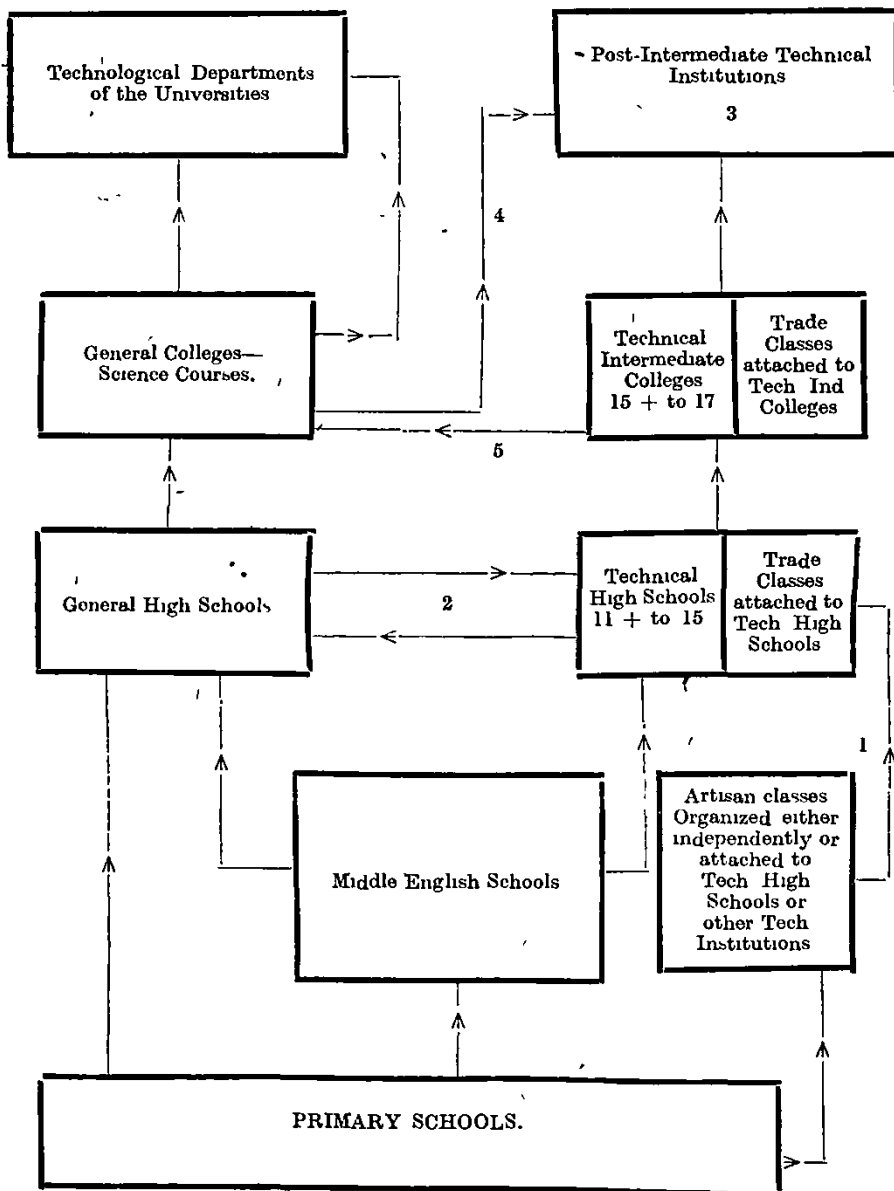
Technological Departments of the Universities

Post-Intermediate Technical Institutions

3

4

General Colleges—Science Courses.

Technical Intermediate Colleges 15 + to 17

Trade Classes attached to Tech Ind Colleges

5

General High Schools

2

Technical High Schools 11 + to 15

Trade Classes attached to Tech High Schools

1

Middle English Schools

Artisan classes Organized either independently or attached to Tech High Schools or other Tech Institutions

PRIMARY SCHOOLS.